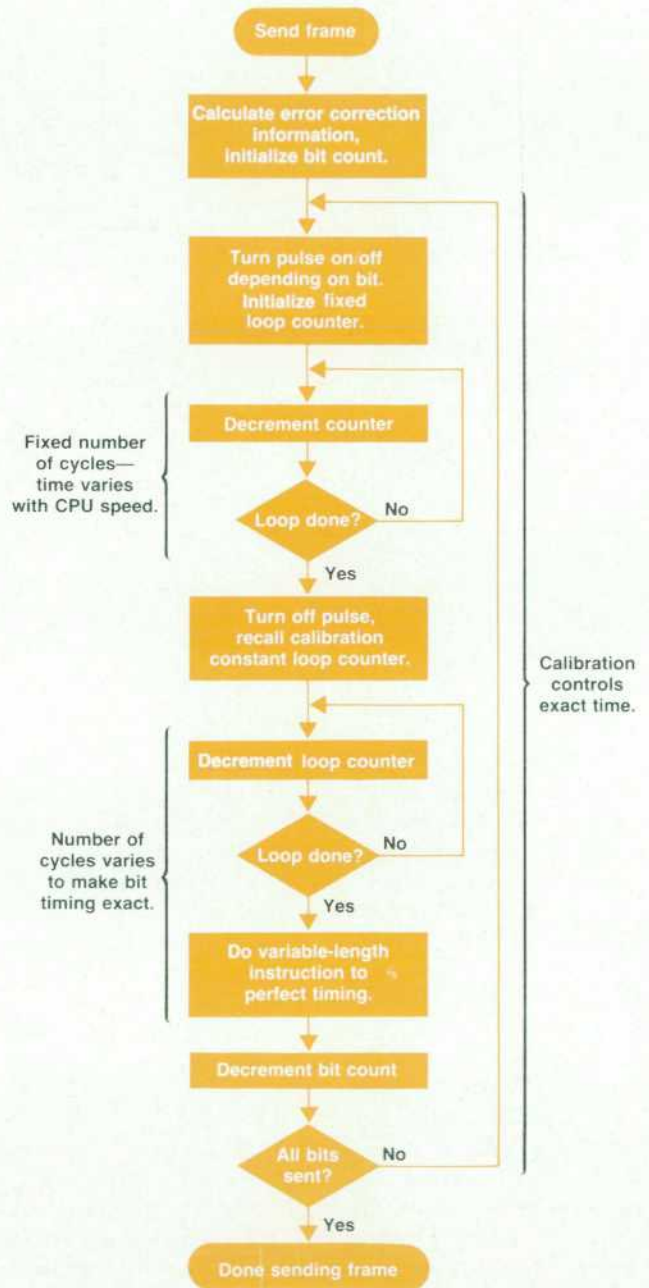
Send frame

Calculate error correction information, initialize bit count.

Turn pulse on/off depending on bit. Initialize fixed loop counter.

Fixed number of cycles—time varies with CPU speed.

Decrement counter

Loop done?

No

Yes

Turn off pulse, recall calibration constant loop counter.

Calibration controls exact time.

Decrement loop counter

Number of cycles varies to make bit timing exact.

Loop done?

No

Yes

Do variable-length instruction to perfect timing.

Decrement bit count

All bits sent?

No

Yes

Done sending frame